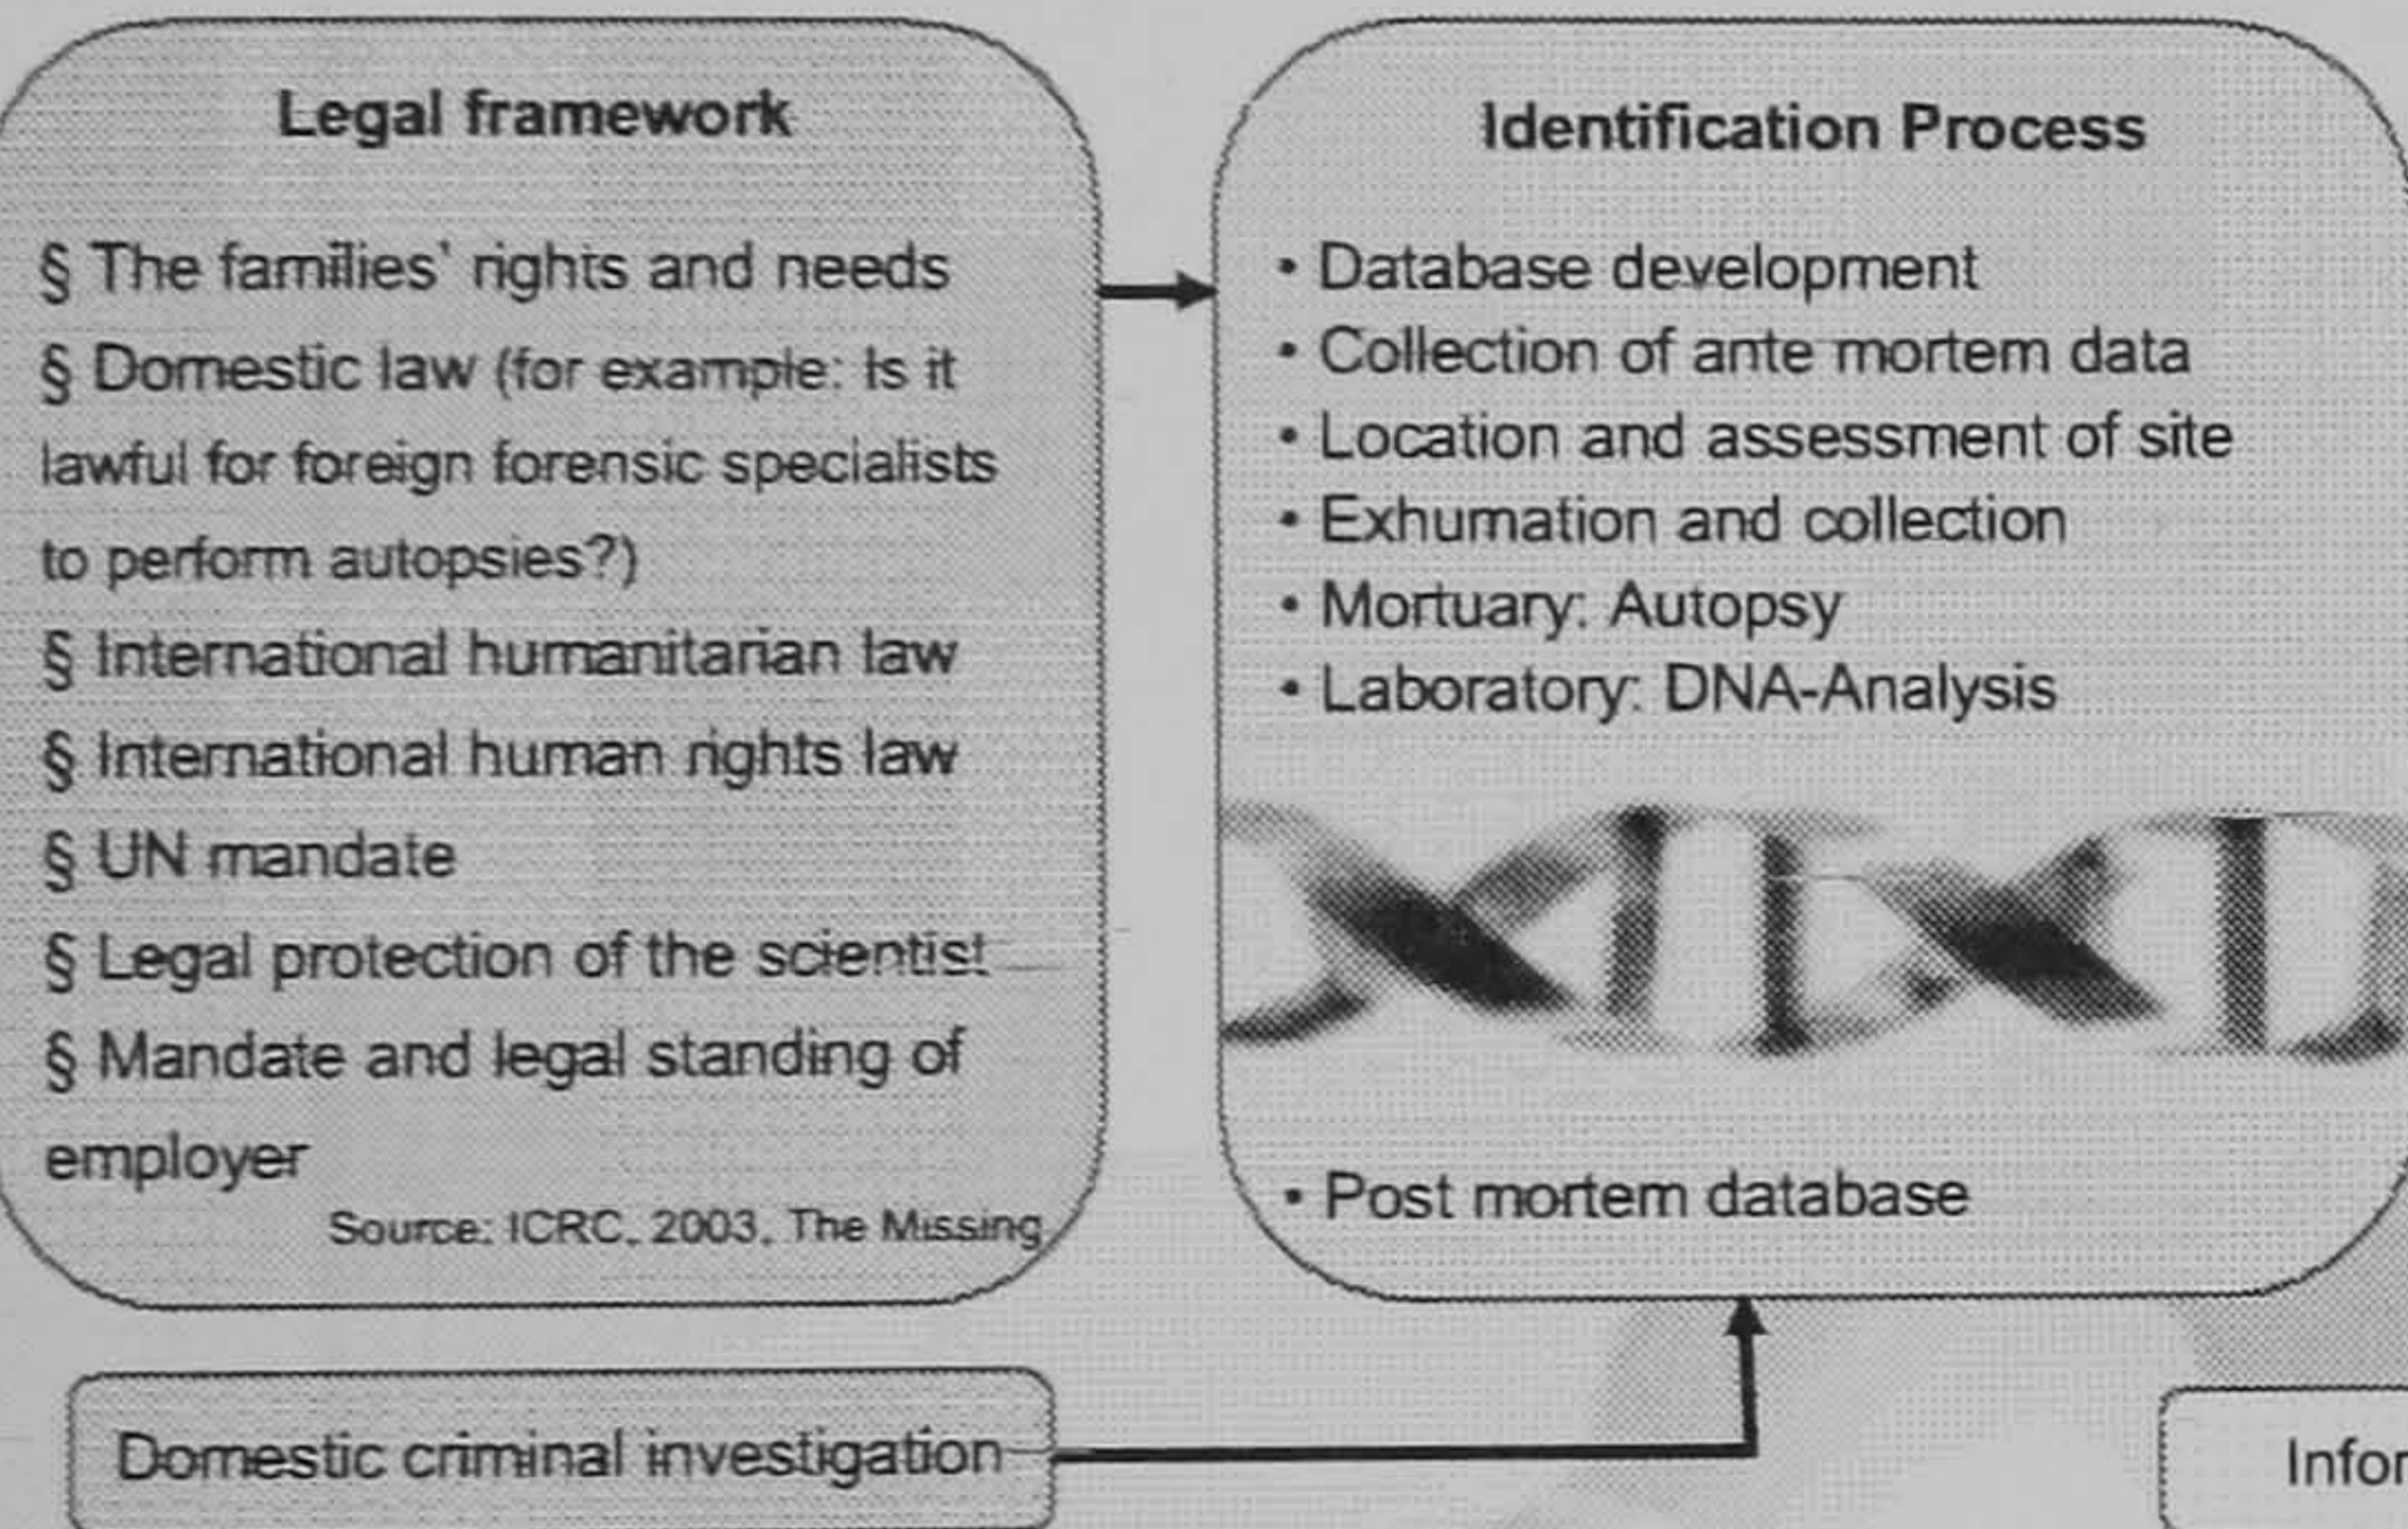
Legal framework

§ The families' rights and needs
§ Domestic law (for example: Is it lawful for foreign forensic specialists to perform autopsies?)
§ International humanitarian law
§ International human rights law
§ UN mandate
§ Legal protection of the scientist
§ Mandate and legal standing of employer

Source: ICRC, 2003, The Missing

Identification Process

• Database development
• Collection of ante mortem data
• Location and assessment of site
• Exhumation and collection
• Mortuary: Autopsy
• Laboratory: DNA-Analysis

• Post mortem database

Domestic criminal investigation

Infor